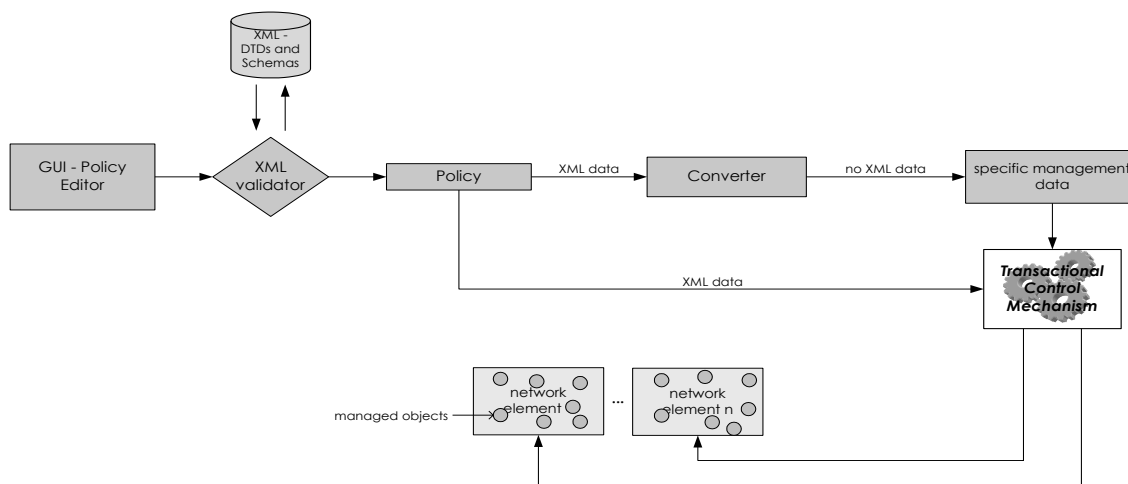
XML - DTDs and Schemas

GUI - Policy Editor

XML validator

Policy

XML data

Converter

no XML data

specific management data

XML data

Transactional Control Mechanism

network element

...

network element n

managed objects